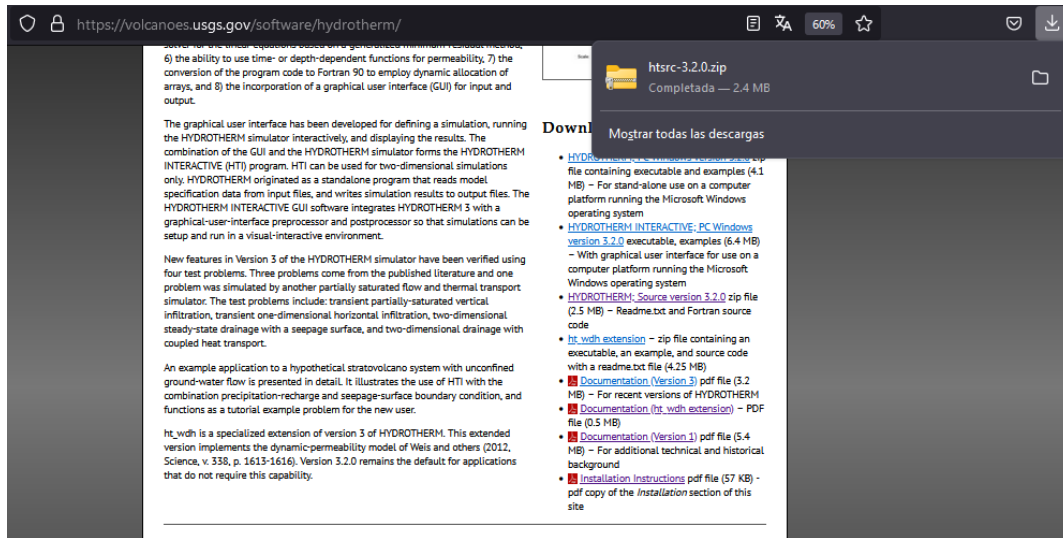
https://volcanoes.usgs.gov/software/hydrotherm/

60%

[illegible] 6) the ability to use time- or depth-dependent functions for permeability, 7) the conversion of the program code to Fortran 90 to employ dynamic allocation of arrays, and 8) the incorporation of a graphical user interface (GUI) for input and output.

The graphical user interface has been developed for defining a simulation, running the HYDROTHERM simulator interactively, and displaying the results. The combination of the GUI and the HYDROTHERM simulator forms the HYDROTHERM INTERACTIVE (HTI) program. HTI can be used for two-dimensional simulations only. HYDROTHERM originated as a standalone program that reads model specification data from input files, and writes simulation results to output files. The HYDROTHERM INTERACTIVE GUI software integrates HYDROTHERM 3 with a graphical-user-interface preprocessor and postprocessor so that simulations can be setup and run in a visual-interactive environment.

New features in Version 3 of the HYDROTHERM simulator have been verified using four test problems. Three problems come from the published literature and one problem was simulated by another partially saturated flow and thermal transport simulator. The test problems include: transient partially-saturated vertical infiltration, transient one-dimensional horizontal infiltration, two-dimensional steady-state drainage with a seepage surface, and two-dimensional drainage with coupled heat transport.

An example application to a hypothetical stratovolcano system with unconfined ground-water flow is presented in detail. It illustrates the use of HTI with the combination precipitation-recharge and seepage-surface boundary condition, and functions as a tutorial example problem for the new user.

ht_wdh is a specialized extension of version 3 of HYDROTHERM. This extended version implements the dynamic-permeability model of Weis and others (2012, Science, v. 338, p. 1613-1616). Version 3.2.0 remains the default for applications that do not require this capability.

htsrc-3.2.0.zip
Completada — 2.4 MB
Mostrar todas las descargas

Downl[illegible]

- HYDROTHERM: PC Windows version 3.2.0 zip file containing executable and examples (4.1 MB) – For stand-alone use on a computer platform running the Microsoft Windows operating system
- HYDROTHERM INTERACTIVE: PC Windows version 3.2.0 executable, examples (6.4 MB) – With graphical user interface for use on a computer platform running the Microsoft Windows operating system
- HYDROTHERM: Source version 3.2.0 zip file (2.5 MB) – Readme.txt and Fortran source code
- ht_wdh extension – zip file containing an executable, an example, and source code with a readme.txt file (4.25 MB)
- Documentation (Version 3) pdf file (3.2 MB) – For recent versions of HYDROTHERM
- Documentation (ht_wdh extension) – PDF file (0.5 MB)
- Documentation (Version 1) pdf file (5.4 MB) – For additional technical and historical background
- Installation Instructions pdf file (57 KB) - pdf copy of the *Installation* section of this site